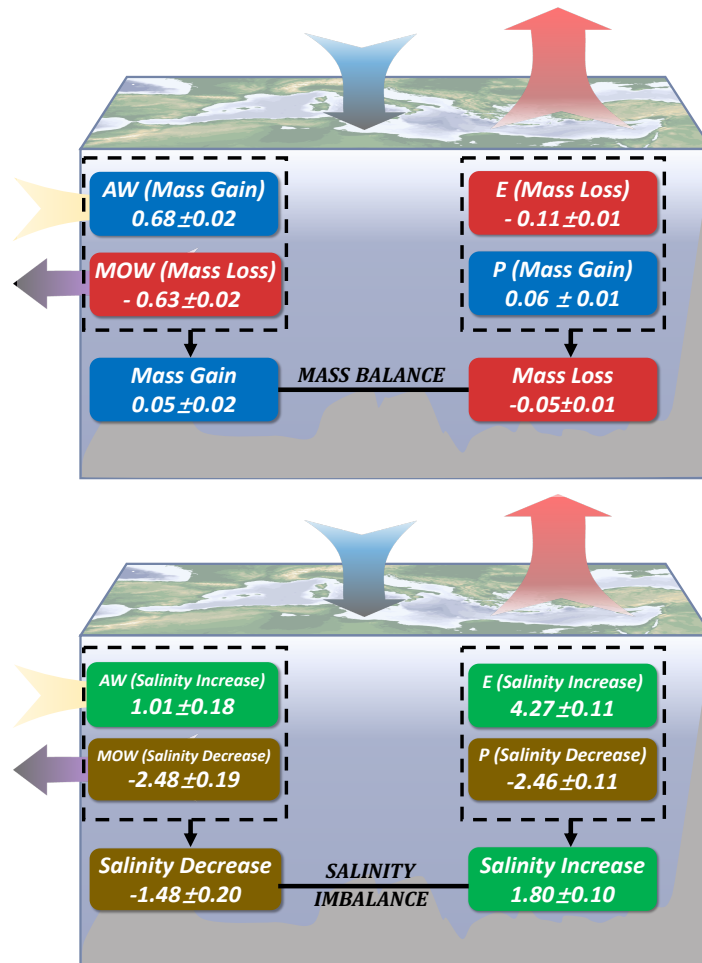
AW (Mass Gain)
0.68 $\pm$0.02

MOW (Mass Loss)
- 0.63 $\pm$0.02

E (Mass Loss)
- 0.11 $\pm$0.01

P (Mass Gain)
0.06 $\pm$ 0.01

Mass Gain
0.05 $\pm$0.02

MASS BALANCE

Mass Loss
-0.05$\pm$0.01

AW (Salinity Increase)
1.01 $\pm$0.18

MOW (Salinity Decrease)
-2.48 $\pm$0.19

E (Salinity Increase)
4.27 $\pm$0.11

P (Salinity Decrease)
-2.46 $\pm$0.11

Salinity Decrease
-1.48 $\pm$0.20

SALINITY IMBALANCE

Salinity Increase
1.80 $\pm$0.10